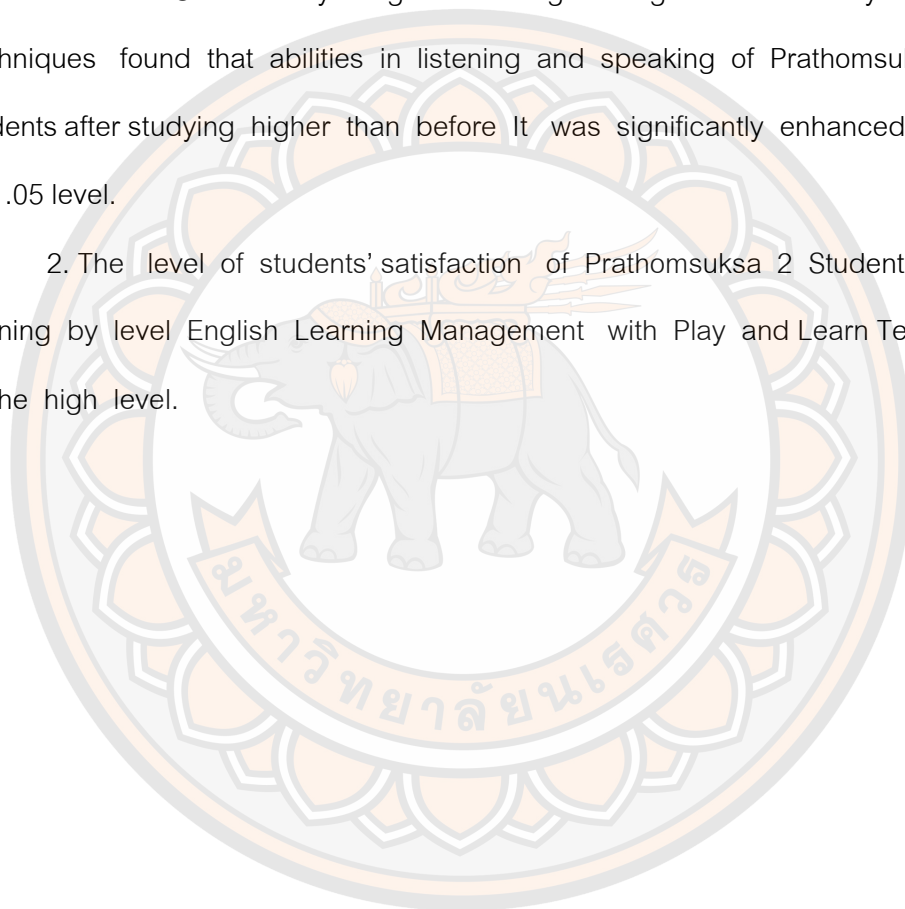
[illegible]
hniques found that abilities in listening and speaking of Prathomsu
dents after studying higher than before It was significantly enhanced
.05 level.

2. The level of students' satisfaction of Prathomsuksa 2 Student
ning by level English Learning Management with Play and Learn Te
he high level.

มหาวิทยาลัยนเรศวร